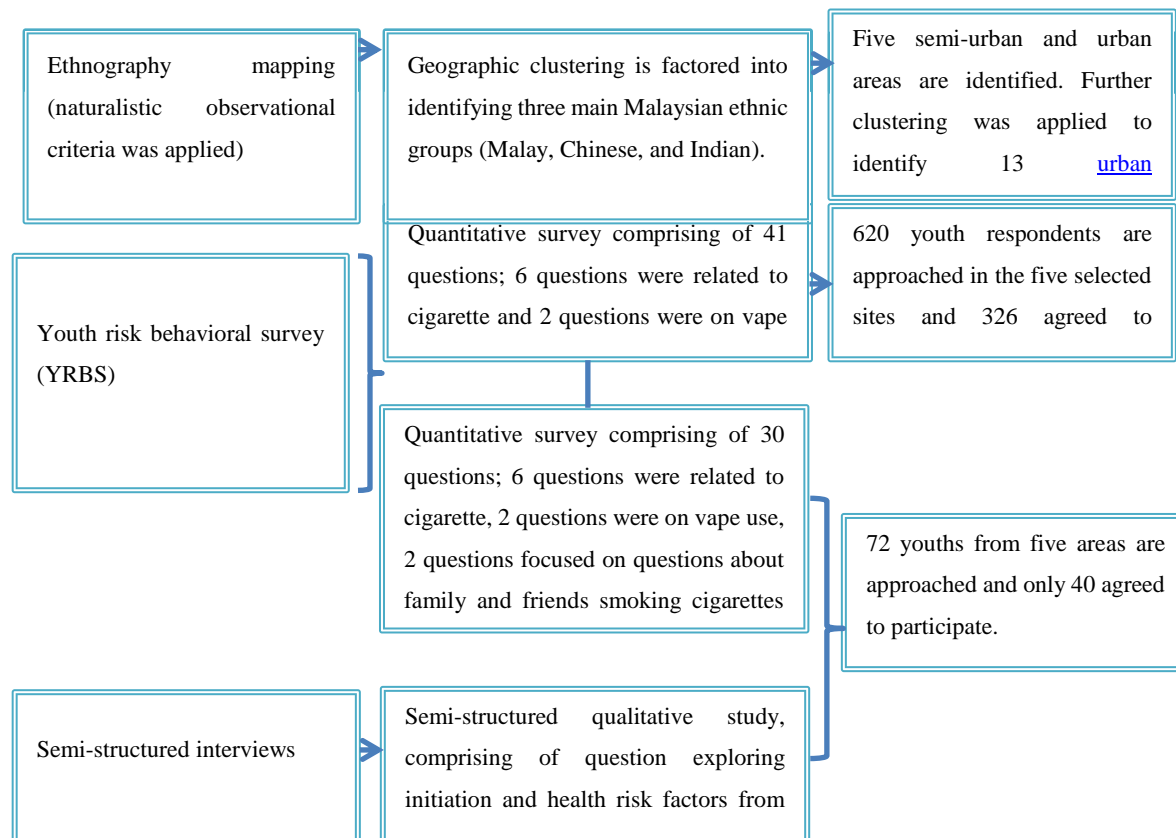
Ethnography mapping (naturalistic observational criteria was applied)

Geographic clustering is factored into identifying three main Malaysian ethnic groups (Malay, Chinese, and Indian).

Five semi-urban and urban areas are identified. Further clustering was applied to identify 13 urban

Youth risk behavioral survey (YRBS)

Quantitative survey comprising of 41 questions; 6 questions were related to cigarette and 2 questions were on vape

620 youth respondents are approached in the five selected sites and 326 agreed to

Quantitative survey comprising of 30 questions; 6 questions were related to cigarette, 2 questions were on vape use, 2 questions focused on questions about family and friends smoking cigarettes

72 youths from five areas are approached and only 40 agreed to participate.

Semi-structured interviews

Semi-structured qualitative study, comprising of question exploring initiation and health risk factors from